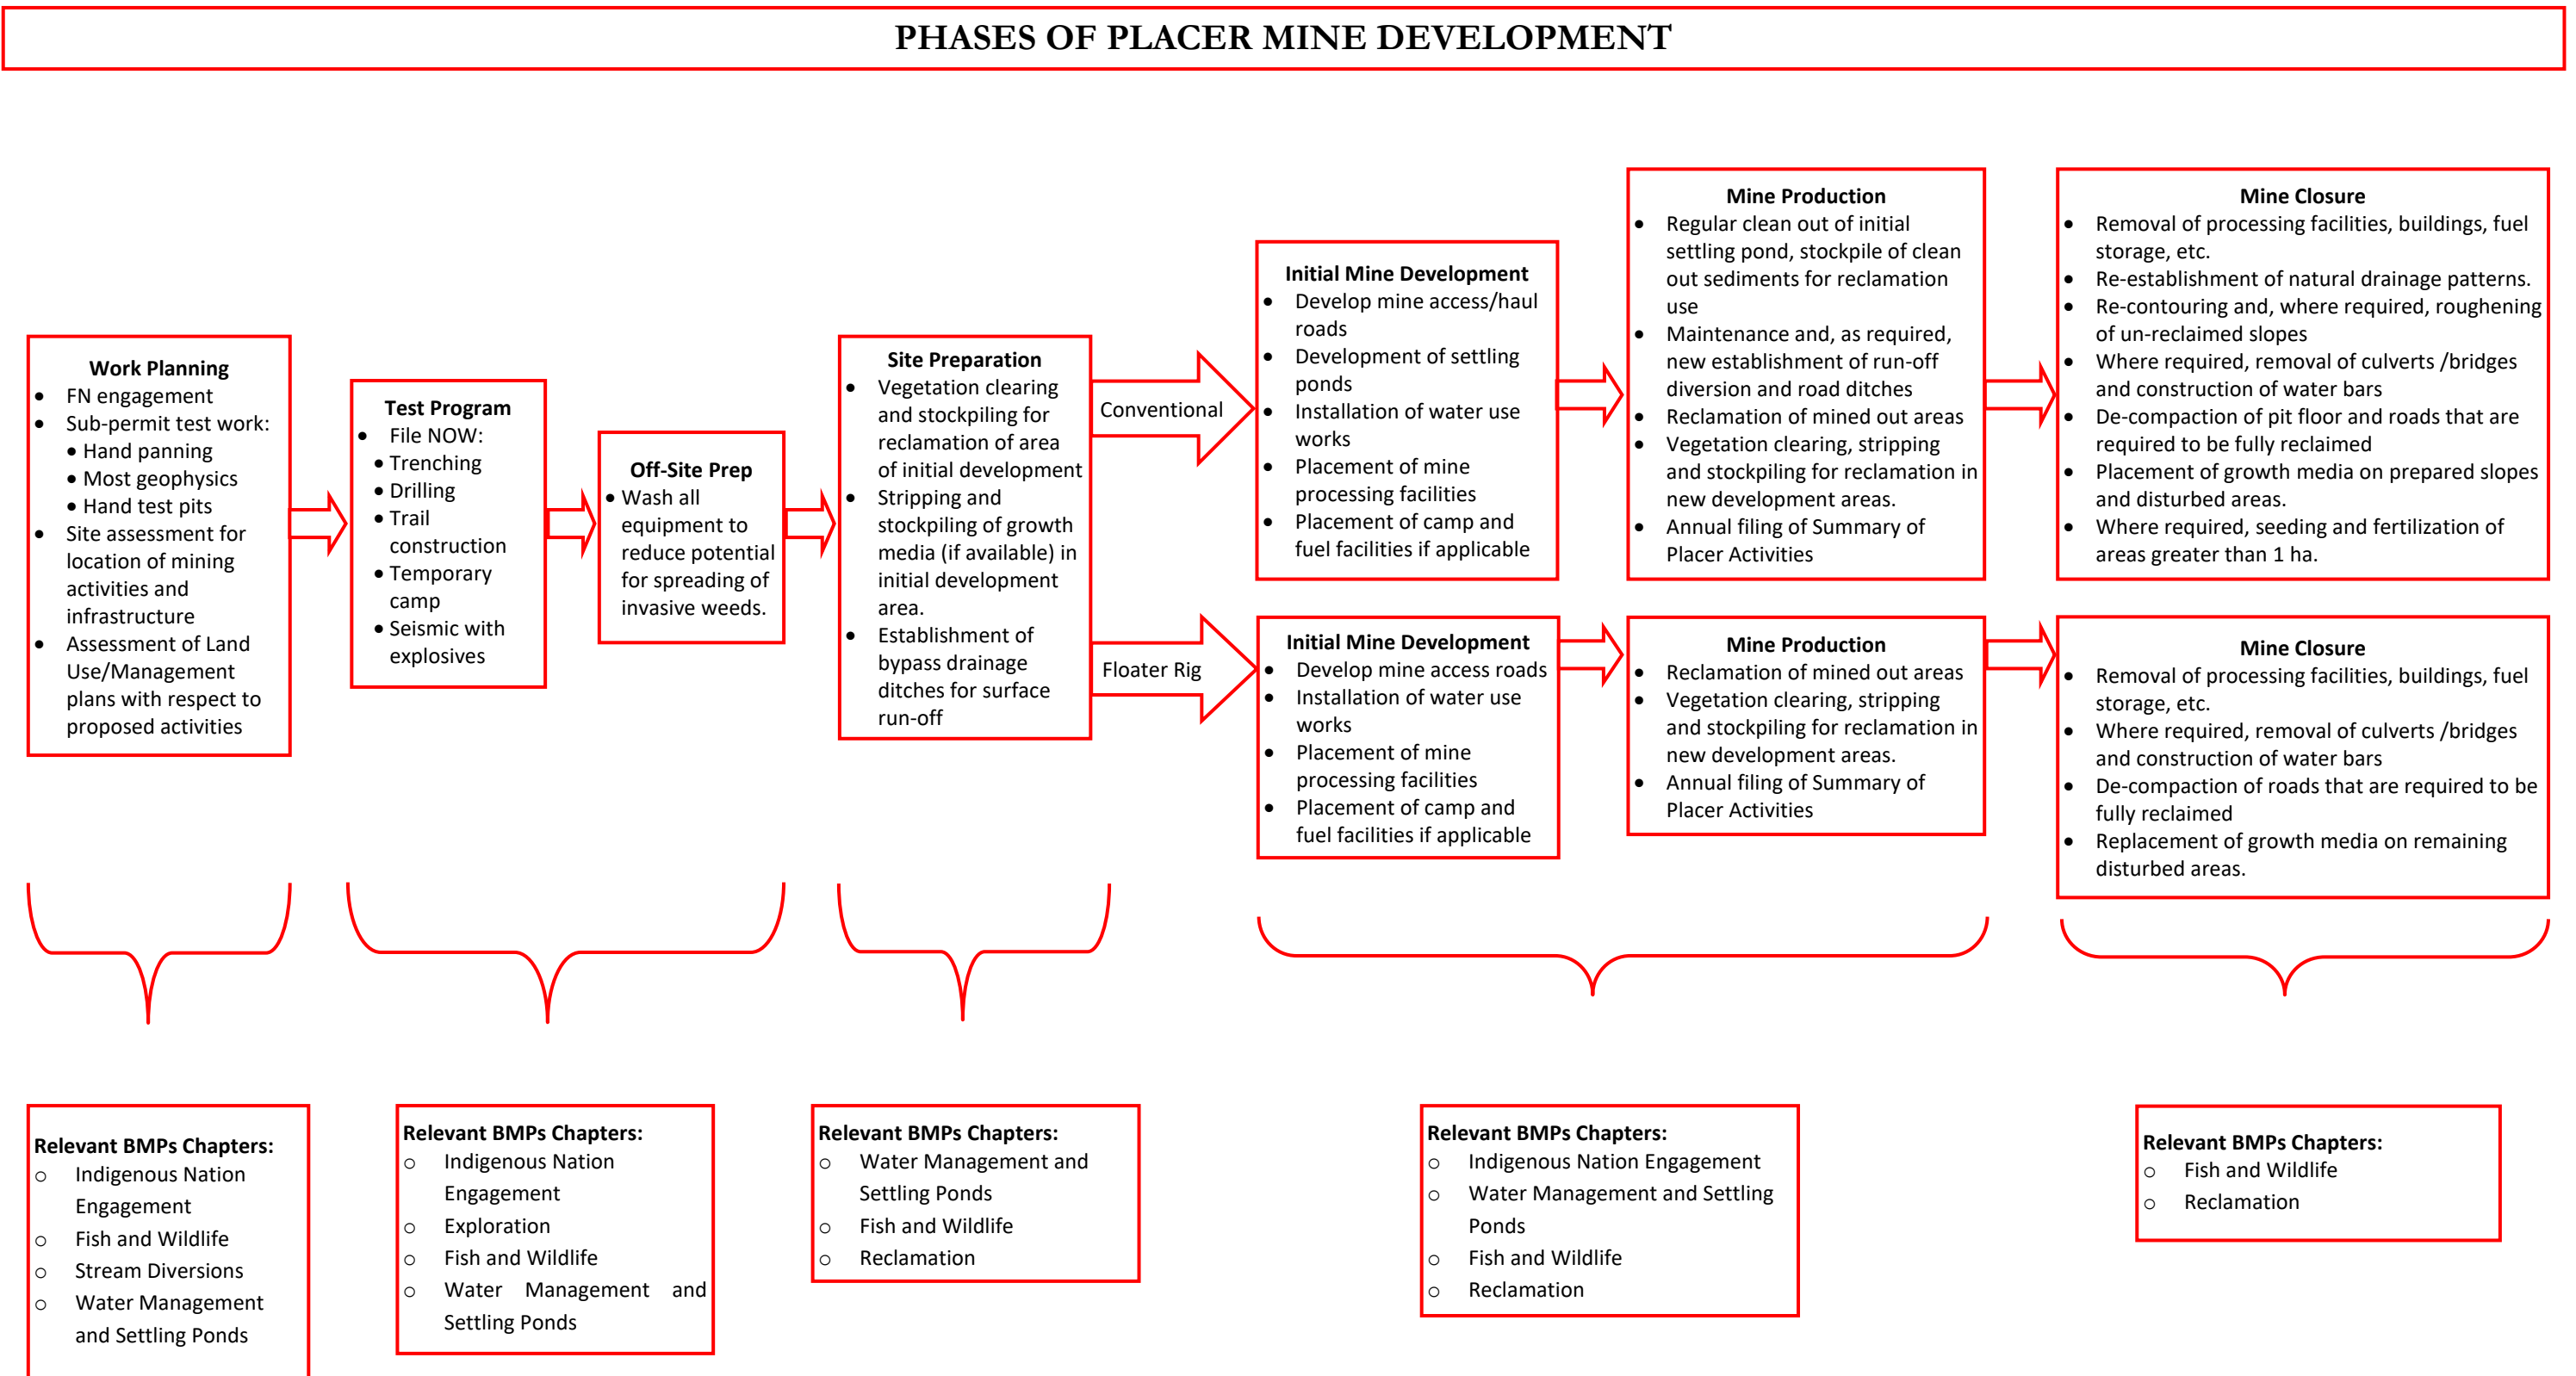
PHASES OF PLACER MINE DEVELOPMENT

Work Planning
- FN engagement
- Sub-permit test work:
  - Hand panning
  - Most geophysics
  - Hand test pits
- Site assessment for location of mining activities and infrastructure
- Assessment of Land Use/Management plans with respect to proposed activities

Test Program
- File NOW:
  - Trenching
  - Drilling
  - Trail construction
  - Temporary camp
  - Seismic with explosives

Off-Site Prep
- Wash all equipment to reduce potential for spreading of invasive weeds.

Site Preparation
- Vegetation clearing and stockpiling for reclamation of area of initial development
- Stripping and stockpiling of growth media (if available) in initial development area.
- Establishment of bypass drainage ditches for surface run-off

Conventional

Floater Rig

Initial Mine Development
- Develop mine access/haul roads
- Development of settling ponds
- Installation of water use works
- Placement of mine processing facilities
- Placement of camp and fuel facilities if applicable

Mine Production
- Regular clean out of initial settling pond, stockpile of clean out sediments for reclamation use
- Maintenance and, as required, new establishment of run-off diversion and road ditches
- Reclamation of mined out areas
- Vegetation clearing, stripping and stockpiling for reclamation in new development areas.
- Annual filing of Summary of Placer Activities

Mine Closure
- Removal of processing facilities, buildings, fuel storage, etc.
- Re-establishment of natural drainage patterns.
- Re-contouring and, where required, roughening of un-reclaimed slopes
- Where required, removal of culverts /bridges and construction of water bars
- De-compaction of pit floor and roads that are required to be fully reclaimed
- Placement of growth media on prepared slopes and disturbed areas.
- Where required, seeding and fertilization of areas greater than 1 ha.

Initial Mine Development
- Develop mine access roads
- Installation of water use works
- Placement of mine processing facilities
- Placement of camp and fuel facilities if applicable

Mine Production
- Reclamation of mined out areas
- Vegetation clearing, stripping and stockpiling for reclamation in new development areas.
- Annual filing of Summary of Placer Activities

Mine Closure
- Removal of processing facilities, buildings, fuel storage, etc.
- Where required, removal of culverts /bridges and construction of water bars
- De-compaction of roads that are required to be fully reclaimed
- Replacement of growth media on remaining disturbed areas.

Relevant BMPs Chapters:
- Indigenous Nation Engagement
- Fish and Wildlife
- Stream Diversions
- Water Management and Settling Ponds

Relevant BMPs Chapters:
- Indigenous Nation Engagement
- Exploration
- Fish and Wildlife
- Water Management and Settling Ponds

Relevant BMPs Chapters:
- Water Management and Settling Ponds
- Fish and Wildlife
- Reclamation

Relevant BMPs Chapters:
- Indigenous Nation Engagement
- Water Management and Settling Ponds
- Fish and Wildlife
- Reclamation

Relevant BMPs Chapters:
- Fish and Wildlife
- Reclamation